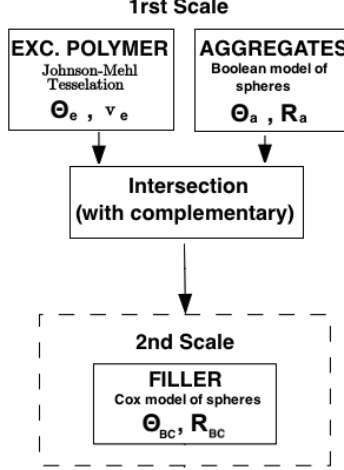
1rst Scale

EXC. POLYMER
Johnson-Mehl Tesselation
$\Theta_e$ , $v_e$

AGGREGATES
Boolean model of spheres
$\Theta_a$ , $R_a$

Intersection
(with complementary)

2nd Scale

FILLER
Cox model of spheres
$\Theta_{BC}$, $R_{BC}$